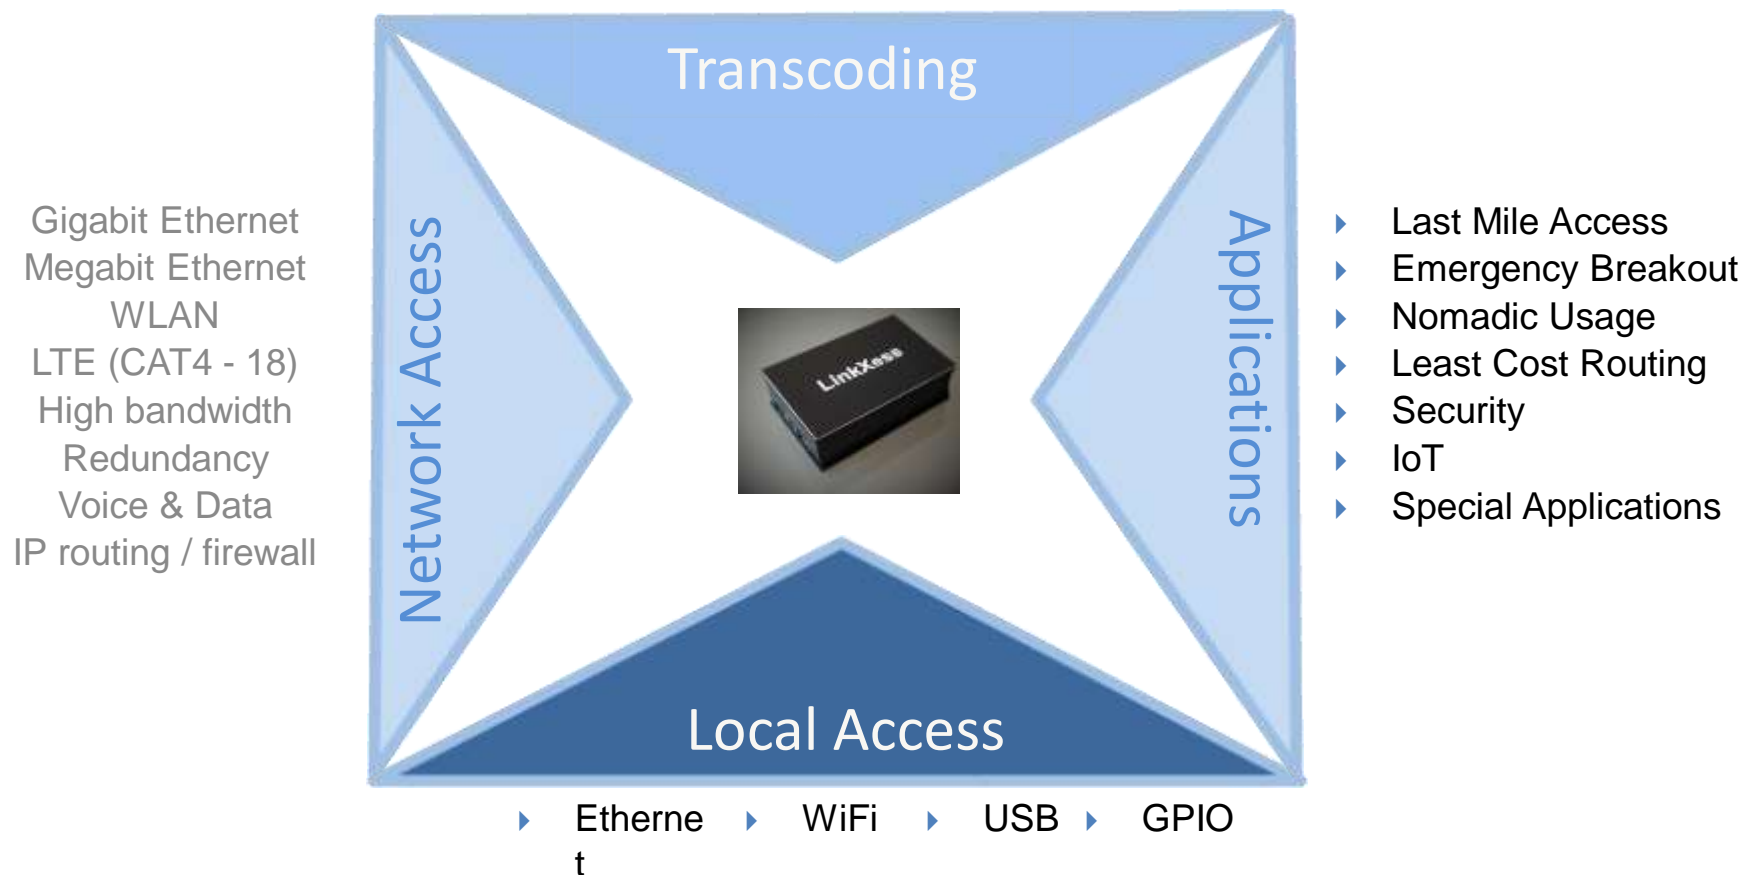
Gigabit Ethernet
Megabit Ethernet
WLAN
LTE (CAT4 - 18)
High bandwidth
Redundancy
Voice & Data
IP routing / firewall

Transcoding

Network Access

LinkXess

Applications

Local Access

- Last Mile Access
- Emergency Breakout
- Nomadic Usage
- Least Cost Routing
- Security
- IoT
- Special Applications

- Etherne t
- WiFi
- USB
- GPIO